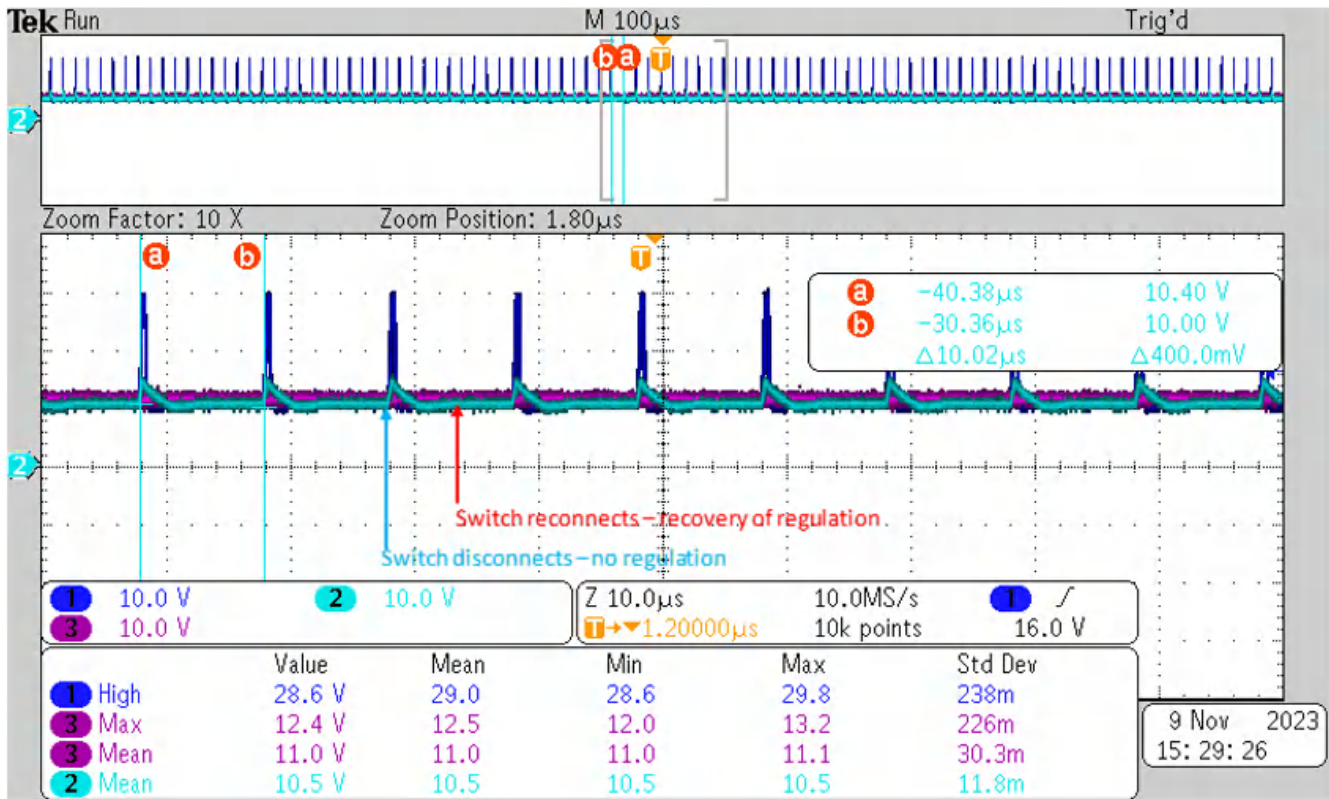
Tek Run M 100μs Trig'd

b a T

2

Zoom Factor: 10 X Zoom Position: 1.80μs

a b T

a −40.38μs 10.40 V
b −30.36μs 10.00 V
Δ10.02μs Δ400.0mV

2

Switch reconnects – recovery of regulation

Switch disconnects – no regulation

1 10.0 V 2 10.0 V
3 10.0 V

Z 10.0μs 10.0MS/s 1 ∫
T→▾1.20000μs 10k points 16.0 V

| | Value | Mean | Min | Max | Std Dev |
|---|---|---|---|---|---|
| 1 High | 28.6 V | 29.0 | 28.6 | 29.8 | 238m |
| 3 Max | 12.4 V | 12.5 | 12.0 | 13.2 | 226m |
| 3 Mean | 11.0 V | 11.0 | 11.0 | 11.1 | 30.3m |
| 2 Mean | 10.5 V | 10.5 | 10.5 | 10.5 | 11.8m |

9 Nov 2023
15: 29: 26